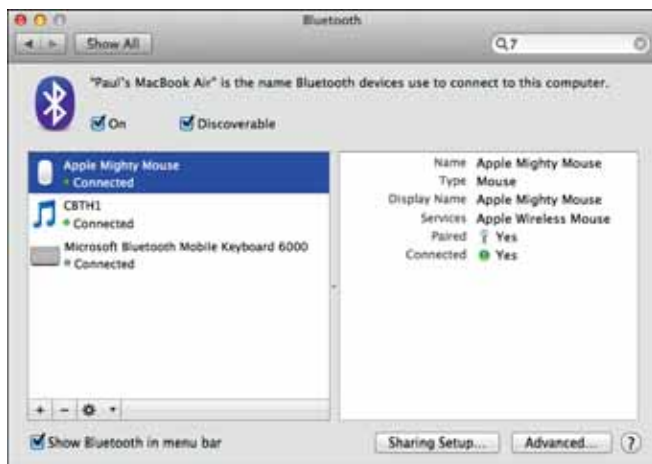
Bluetooth

Show All

Q 7

"Paul's MacBook Air" is the name Bluetooth devices use to connect to this computer.

On

Discoverable

Apple Mighty Mouse
Connected

CBTH1
Connected

Microsoft Bluetooth Mobile Keyboard 6000
Connected

| | |
|---|---|
| Name | Apple Mighty Mouse |
| Type | Mouse |
| Display Name | Apple Mighty Mouse |
| Services | Apple Wireless Mouse |
| Paired | Yes |
| Connected | Yes |

+ −

Show Bluetooth in menu bar

Sharing Setup...

Advanced...

?